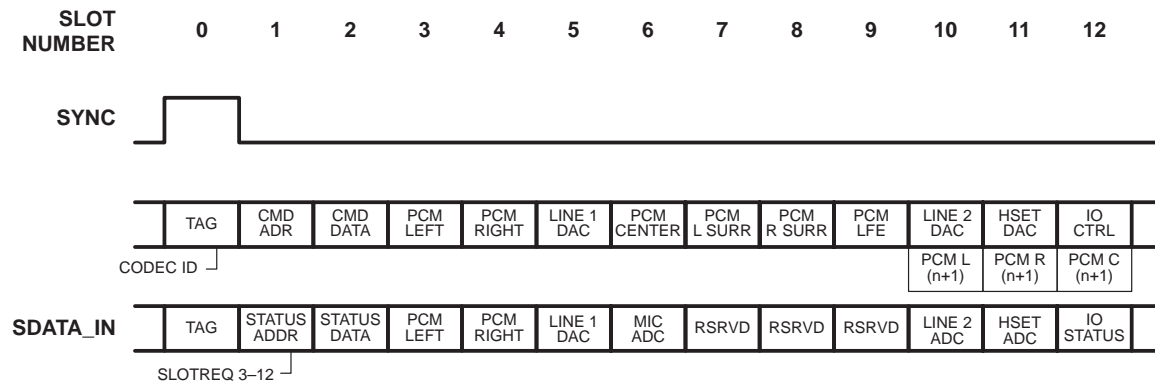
SLOT NUMBER 0 1 2 3 4 5 6 7 8 9 10 11 12

SYNC

| TAG | CMD ADR | CMD DATA | PCM LEFT | PCM RIGHT | LINE 1 DAC | PCM CENTER | PCM L SURR | PCM R SURR | PCM LFE | LINE 2 DAC | HSET DAC | IO CTRL |
|---|---|---|---|---|---|---|---|---|---|---|---|---|
| | | | | | | | | | | PCM L (n+1) | PCM R (n+1) | PCM C (n+1) |

CODEC ID

SDATA_IN

| TAG | STATUS ADDR | STATUS DATA | PCM LEFT | PCM RIGHT | LINE 1 DAC | MIC ADC | RSRVD | RSRVD | RSRVD | LINE 2 ADC | HSET ADC | IO STATUS |
|---|---|---|---|---|---|---|---|---|---|---|---|---|

SLOTREQ 3–12